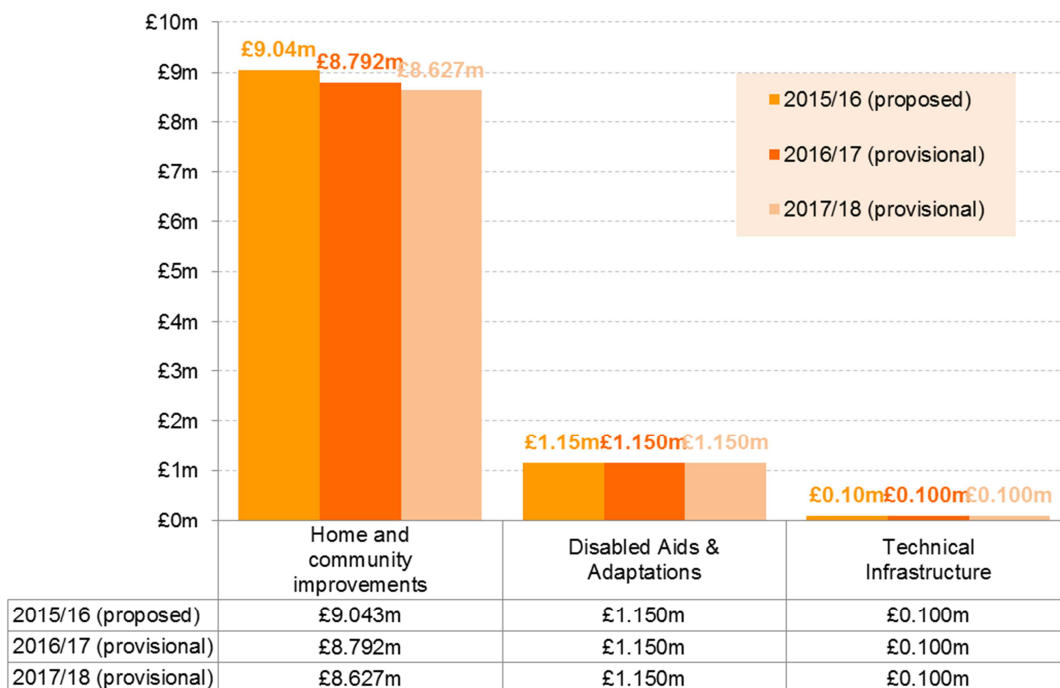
£10m
£9m
£8m
£7m
£6m
£5m
£4m
£3m
£2m
£1m
£0m

£9.04m £8.792m £8.627m

2015/16 (proposed)
2016/17 (provisional)
2017/18 (provisional)

£1.15m £1.150m £1.150m

£0.10m £0.100m £0.100m

| | Home and community improvements | Disabled Aids & Adaptations | Technical Infrastructure |
|---|---|---|---|
| 2015/16 (proposed) | £9.043m | £1.150m | £0.100m |
| 2016/17 (provisional) | £8.792m | £1.150m | £0.100m |
| 2017/18 (provisional) | £8.627m | £1.150m | £0.100m |